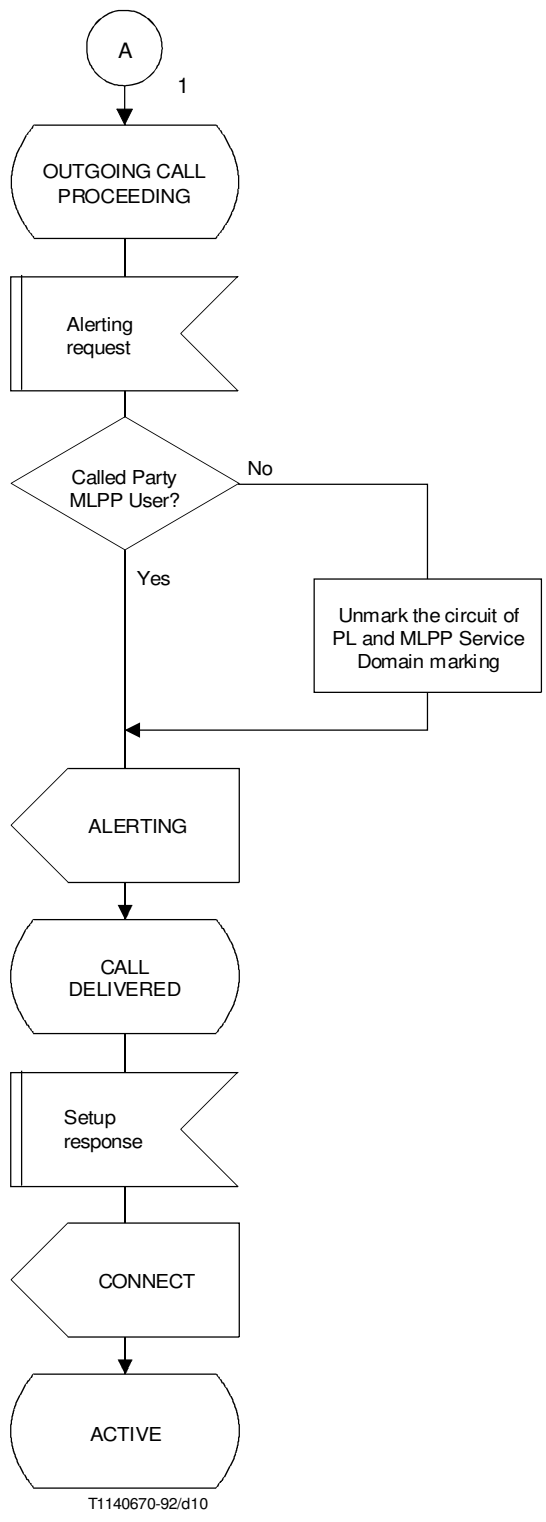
A

1

OUTGOING CALL PROCEEDING

Alerting request

Called Party MLPP User?

No

Yes

Unmark the circuit of PL and MLPP Service Domain marking

ALERTING

CALL DELIVERED

Setup response

CONNECT

ACTIVE

T1140670-92/d10